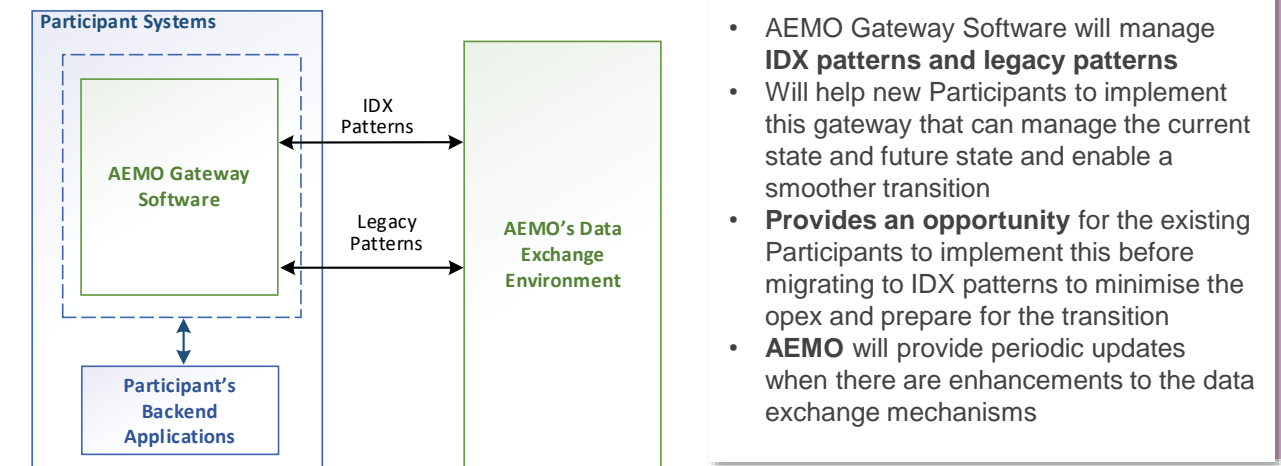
Participant Systems

AEMO Gateway Software

IDX Patterns

Legacy Patterns

AEMO's Data Exchange Environment

Participant's Backend Applications

• AEMO Gateway Software will manage **IDX patterns and legacy patterns**
• Will help new Participants to implement this gateway that can manage the current state and future state and enable a smoother transition
• **Provides an opportunity** for the existing Participants to implement this before migrating to IDX patterns to minimise the opex and prepare for the transition
• **AEMO** will provide periodic updates when there are enhancements to the data exchange mechanisms